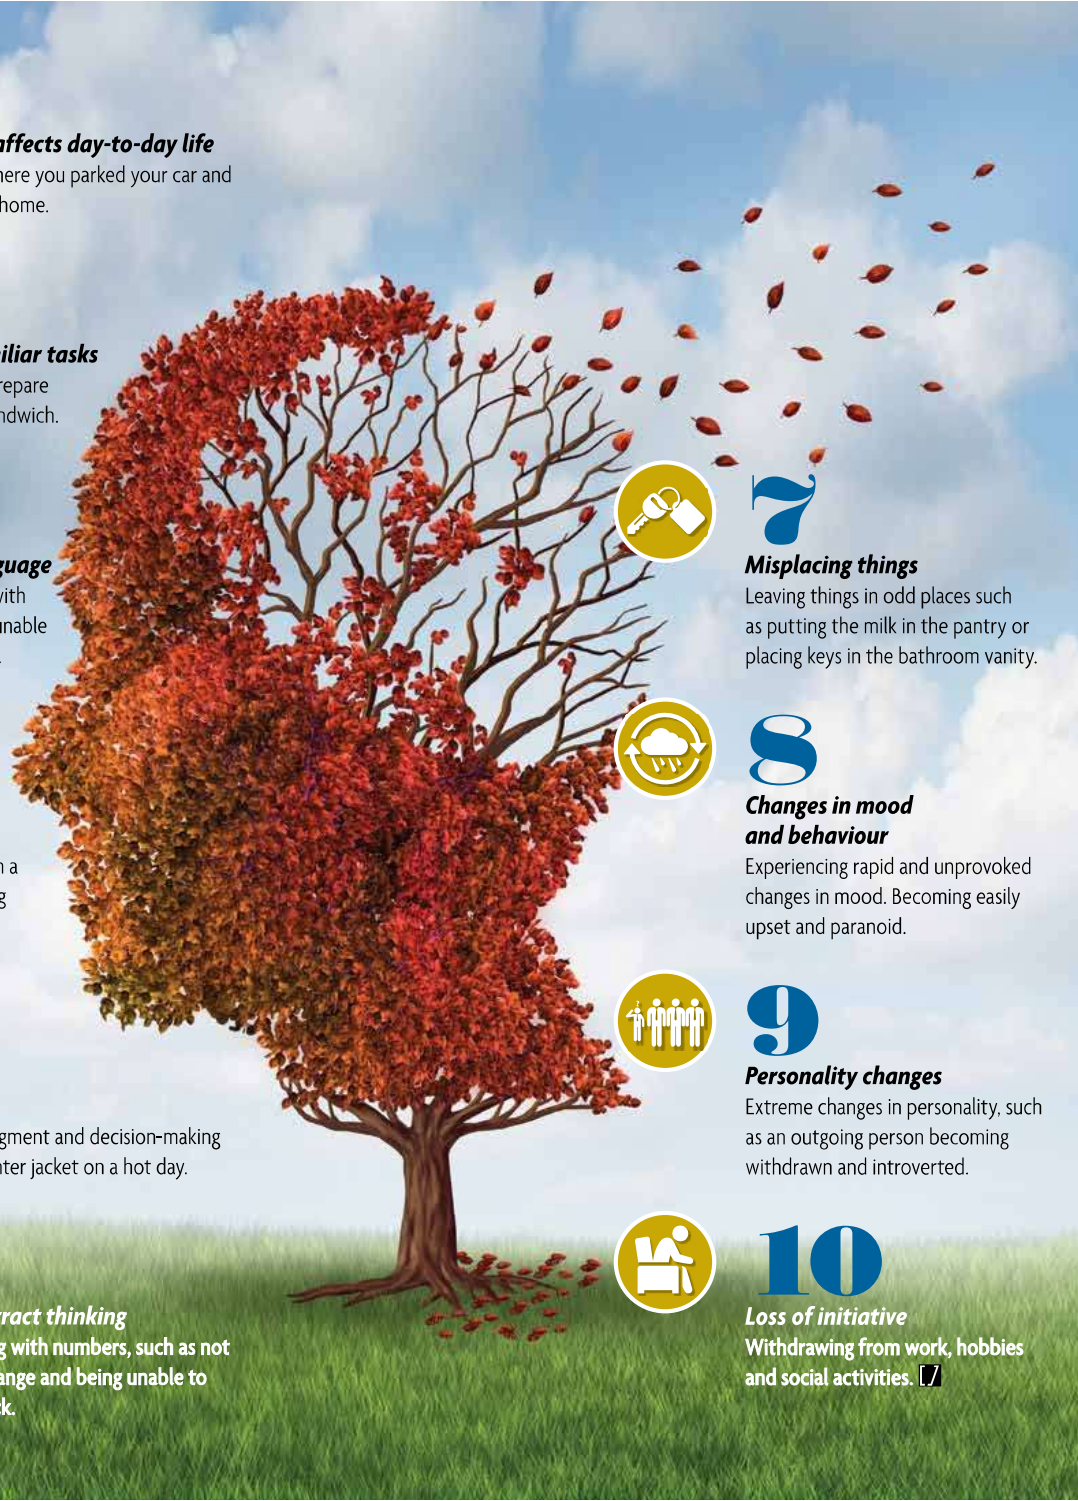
affects day-to-day life
ere you parked your car and
home.

iliar tasks
repare
ndwich.

guage
ith
nable

n a
g

gment and decision-making
ter jacket on a hot day.

ract thinking
g with numbers, such as not
ange and being unable to
k.

7
Misplacing things
Leaving things in odd places such as putting the milk in the pantry or placing keys in the bathroom vanity.

8
Changes in mood and behaviour
Experiencing rapid and unprovoked changes in mood. Becoming easily upset and paranoid.

9
Personality changes
Extreme changes in personality, such as an outgoing person becoming withdrawn and introverted.

10
Loss of initiative
Withdrawing from work, hobbies and social activities.